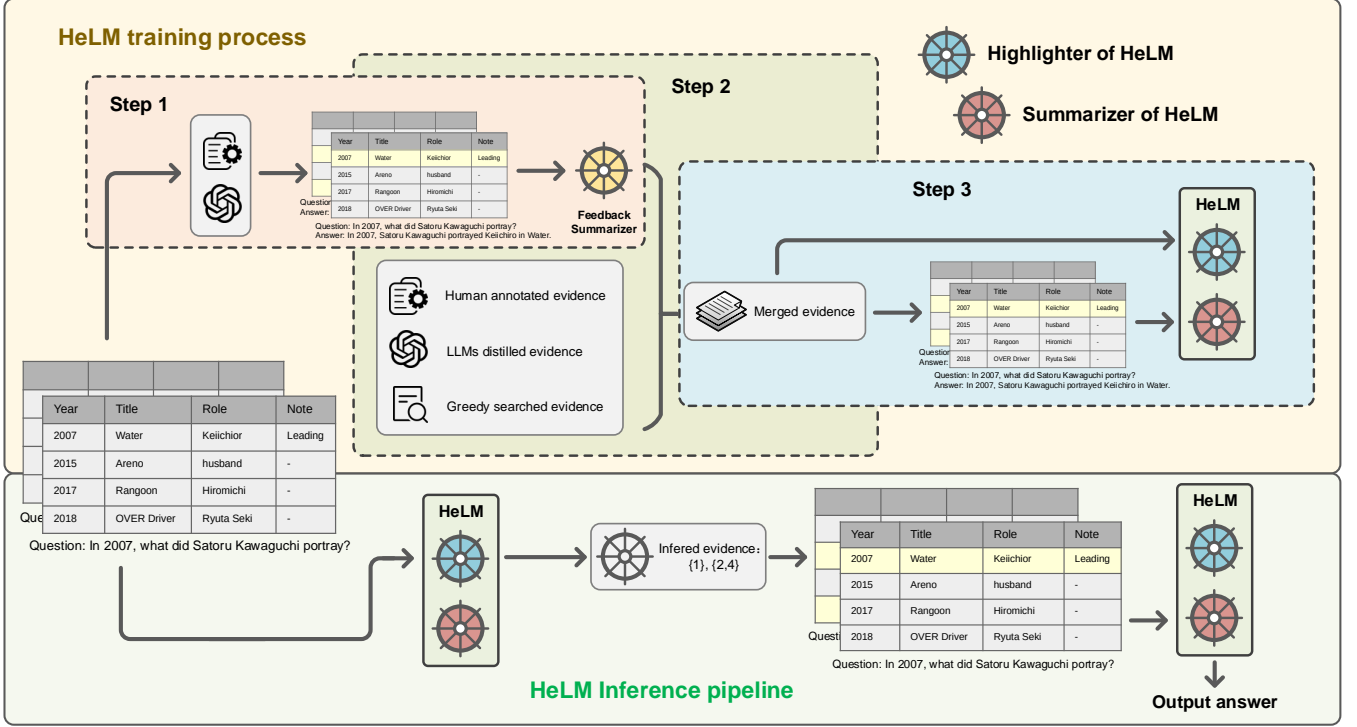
HeLM training process

Highlighter of HeLM

Summarizer of HeLM

Step 1

Step 2

| Year | Title | Role | Note |
|---|---|---|---|
| 2007 | Water | Keiichior | Leading |
| 2015 | Areno | husband | - |
| 2017 | Rangoon | Hiromichi | - |
| 2018 | OVER Driver | Ryuta Seki | - |

Question
Answer

Question: In 2007, what did Satoru Kawaguchi portray?
Answer: In 2007, Satoru Kawaguchi portrayed Keiichiro in Water.

Feedback Summarizer

Human annotated evidence

LLMs distilled evidence

Greedy searched evidence

Step 3

Merged evidence

| Year | Title | Role | Note |
|---|---|---|---|
| 2007 | Water | Keiichior | Leading |
| 2015 | Areno | husband | - |
| 2017 | Rangoon | Hiromichi | - |
| 2018 | OVER Driver | Ryuta Seki | - |

Question
Answer

Question: In 2007, what did Satoru Kawaguchi portray?
Answer: In 2007, Satoru Kawaguchi portrayed Keiichiro in Water.

HeLM

| Year | Title | Role | Note |
|---|---|---|---|
| 2007 | Water | Keiichior | Leading |
| 2015 | Areno | husband | - |
| 2017 | Rangoon | Hiromichi | - |
| 2018 | OVER Driver | Ryuta Seki | - |

Questi

Question: In 2007, what did Satoru Kawaguchi portray?

HeLM

Infered evidence:
{1}, {2,4}

| Year | Title | Role | Note |
|---|---|---|---|
| 2007 | Water | Keiichior | Leading |
| 2015 | Areno | husband | - |
| 2017 | Rangoon | Hiromichi | - |
| 2018 | OVER Driver | Ryuta Seki | - |

Questi

Question: In 2007, what did Satoru Kawaguchi portray?

HeLM

HeLM Inference pipeline

Output answer